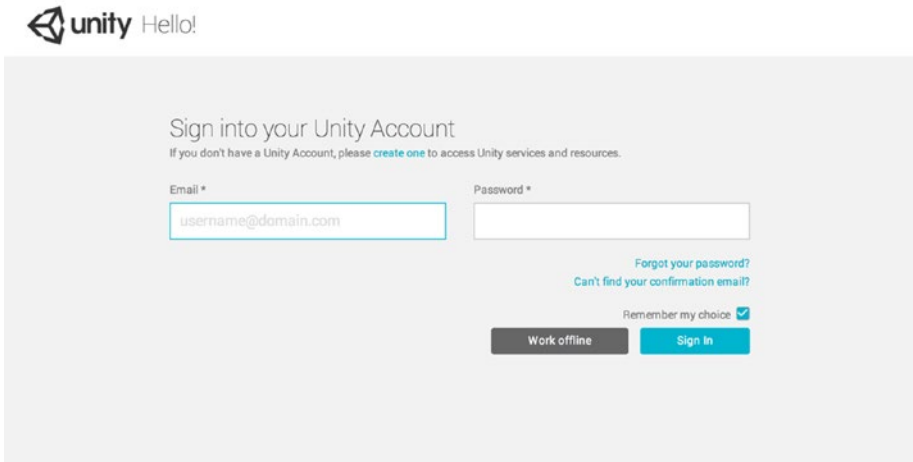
unity Hello!

Sign into your Unity Account
If you don't have a Unity Account, please create one to access Unity services and resources.

Email *

username@domain.com

Password *

Forgot your password?
Can't find your confirmation email?

Remember my choice

Work offline

Sign In